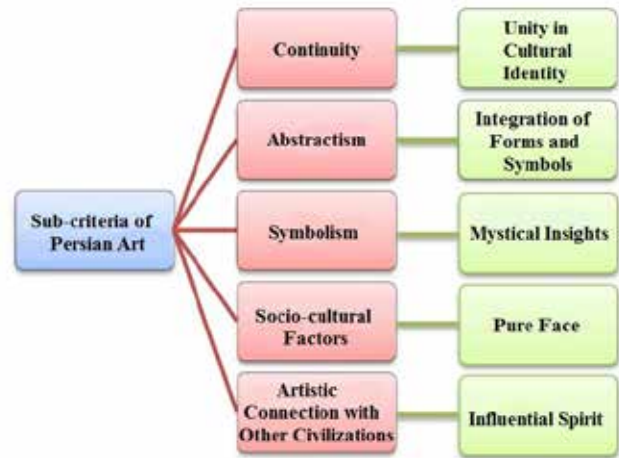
Sub-criteria of Persian Art

Continuity

Unity in Cultural Identity

Abstractism

Integration of Forms and Symbols

Symbolism

Mystical Insights

Socio-cultural Factors

Pure Face

Artistic Connection with Other Civilizations

Influential Spirit